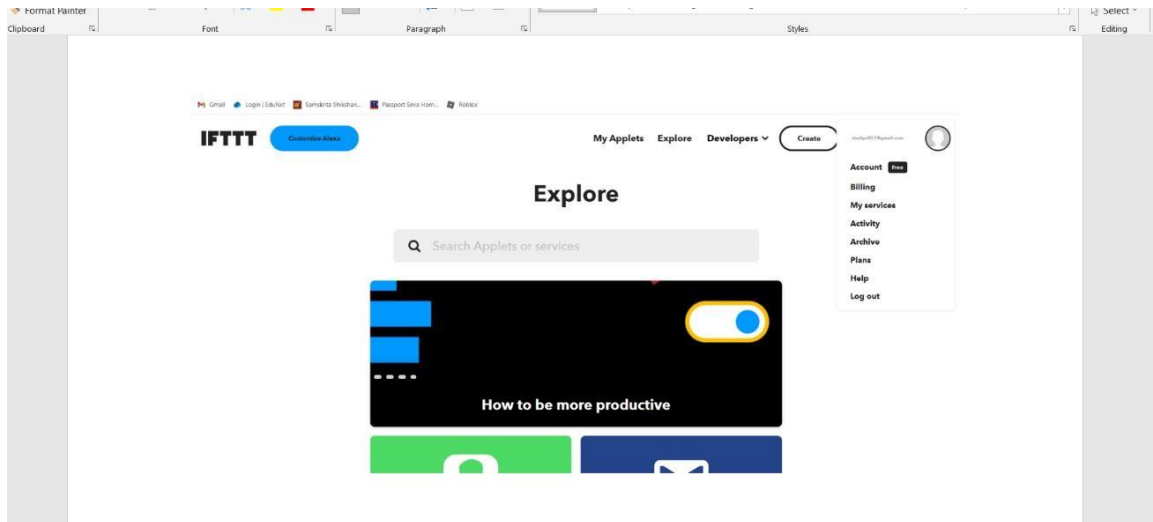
Format Painter
Select
Clipboard
Font
Paragraph
Styles
Editing

Gmail Login | EduNxt Samskrita Shikshan... Passport Seva Hom... Roblox

IFTTT
Customize Alexa
My Applets Explore Developers Create
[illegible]

Account Free
Billing
My services
Activity
Archive
Plans
Help
Log out

Explore

Search Applets or services

How to be more productive